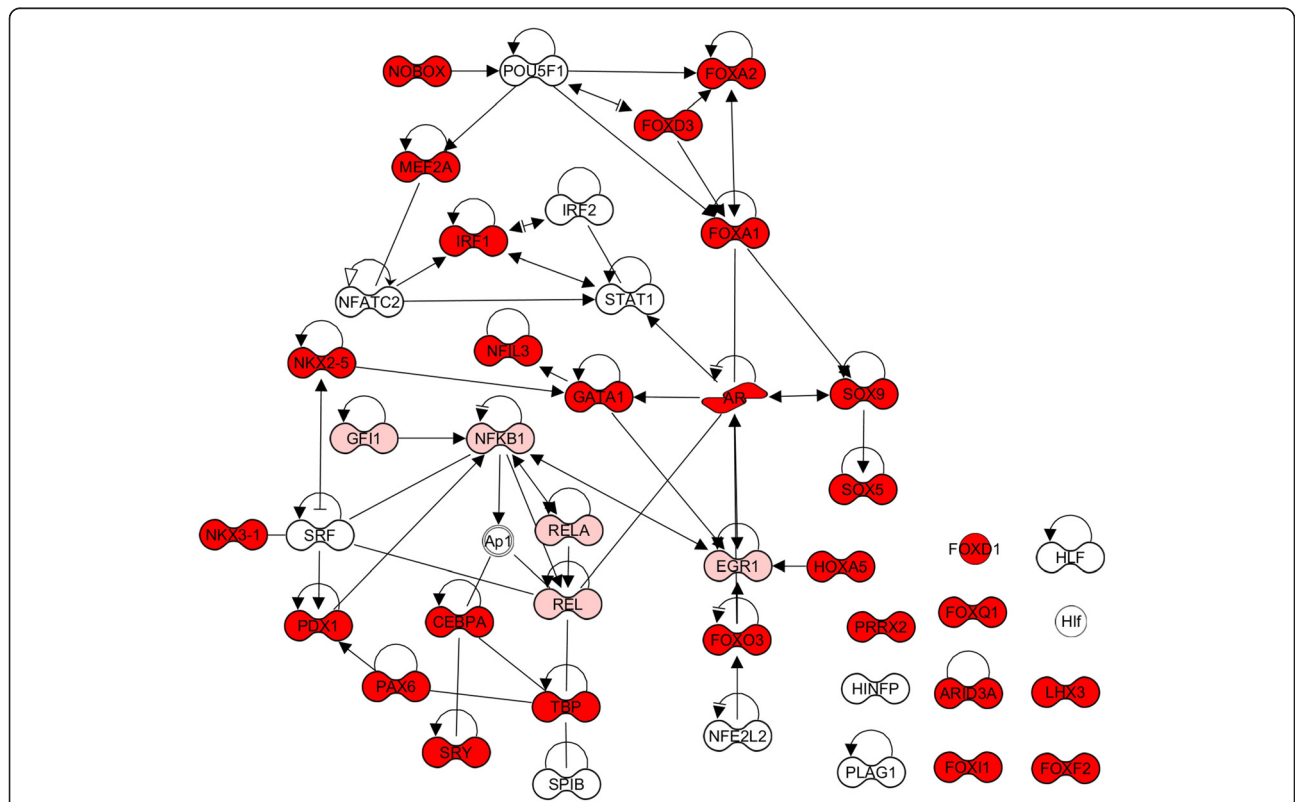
NOBOX
POU5F1
FOXA2
FOXD3
MEF2A
IRF2
IRF1
FOXA1
NFATC2
STAT1
NKX2-5
NFIL3
GATA1
AR
SOX9
GFI1
NFKB1
SOX5
NKX3-1
SRF
Ap1
RELA
EGR1
HOXA5
FOXD1
HLF
REL
PDX1
CEBPA
FOXO3
PRRX2
FOXQ1
Hlf
PAX6
TBP
HINFP
ARID3A
LHX3
SRY
NFE2L2
SPIB
PLAG1
FOXI1
FOXF2